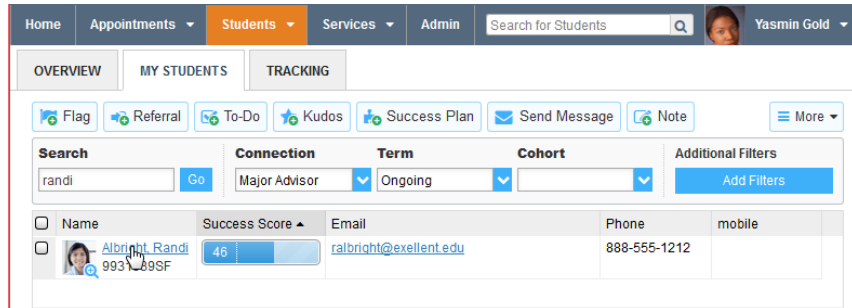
Home Appointments ▾ Students ▾ Services ▾ Admin Search for Students Yasmin Gold ▾

OVERVIEW MY STUDENTS TRACKING

Flag Referral To-Do Kudos Success Plan Send Message Note More ▾

| Search | Connection | Term | Cohort | Additional Filters |
|---|---|---|---|---|
| randi Go | Major Advisor | Ongoing | | Add Filters |

| | Name | Success Score ▲ | Email | Phone | mobile |
|---|---|---|---|---|---|
| | Albright, Randi 9931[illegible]89SF | 46 | ralbright@exellent.edu | 888-555-1212 | |